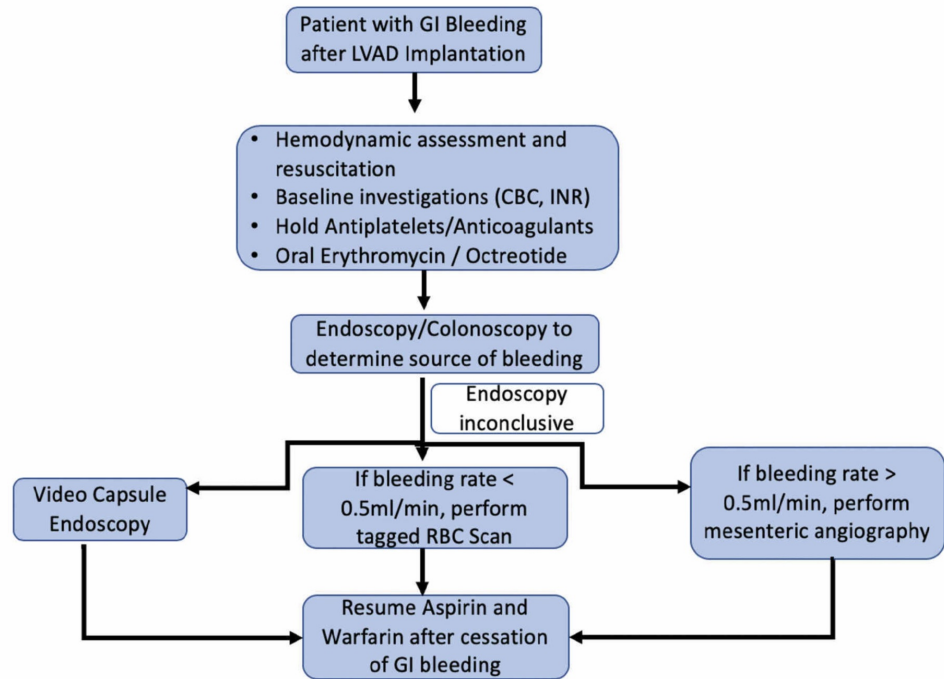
Patient with GI Bleeding after LVAD Implantation

- Hemodynamic assessment and resuscitation
- Baseline investigations (CBC, INR)
- Hold Antiplatelets/Anticoagulants
- Oral Erythromycin / Octreotide

Endoscopy/Colonoscopy to determine source of bleeding

Endoscopy inconclusive

Video Capsule Endoscopy

If bleeding rate < 0.5ml/min, perform tagged RBC Scan

If bleeding rate > 0.5ml/min, perform mesenteric angiography

Resume Aspirin and Warfarin after cessation of GI bleeding